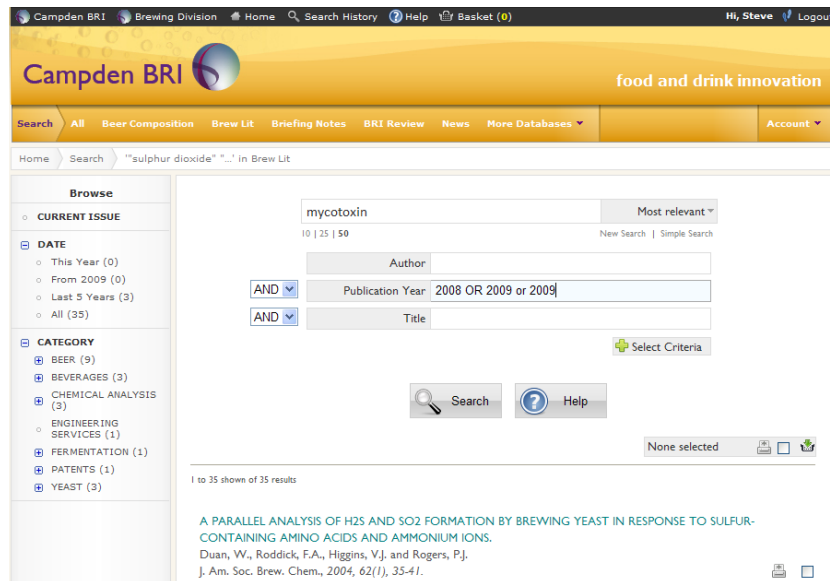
Campden BRI   Brewing Division   Home   Search History   Help   Basket (0)   Hi, Steve   Logou

Campden BRI

food and drink innovation

Search   All   Beer Composition   Brew Lit   Briefing Notes   BRI Review   News   More Databases   Account

Home   Search   '"sulphur dioxide" "...' in Brew Lit

Browse

CURRENT ISSUE

DATE
This Year (0)
From 2009 (0)
Last 5 Years (3)
All (35)

CATEGORY
BEER (9)
BEVERAGES (3)
CHEMICAL ANALYSIS (3)
ENGINEERING SERVICES (1)
FERMENTATION (1)
PATENTS (1)
YEAST (3)

mycotoxin   Most relevant
10 | 25 | 50   New Search | Simple Search

Author
AND   Publication Year   2008 OR 2009 or 2009
AND   Title

Select Criteria

Search   Help

None selected

1 to 35 shown of 35 results

A PARALLEL ANALYSIS OF H2S AND SO2 FORMATION BY BREWING YEAST IN RESPONSE TO SULFUR-CONTAINING AMINO ACIDS AND AMMONIUM IONS.
Duan, W., Roddick, F.A., Higgins, V.J. and Rogers, P.J.
J. Am. Soc. Brew. Chem., 2004, 62(1), 35-41.